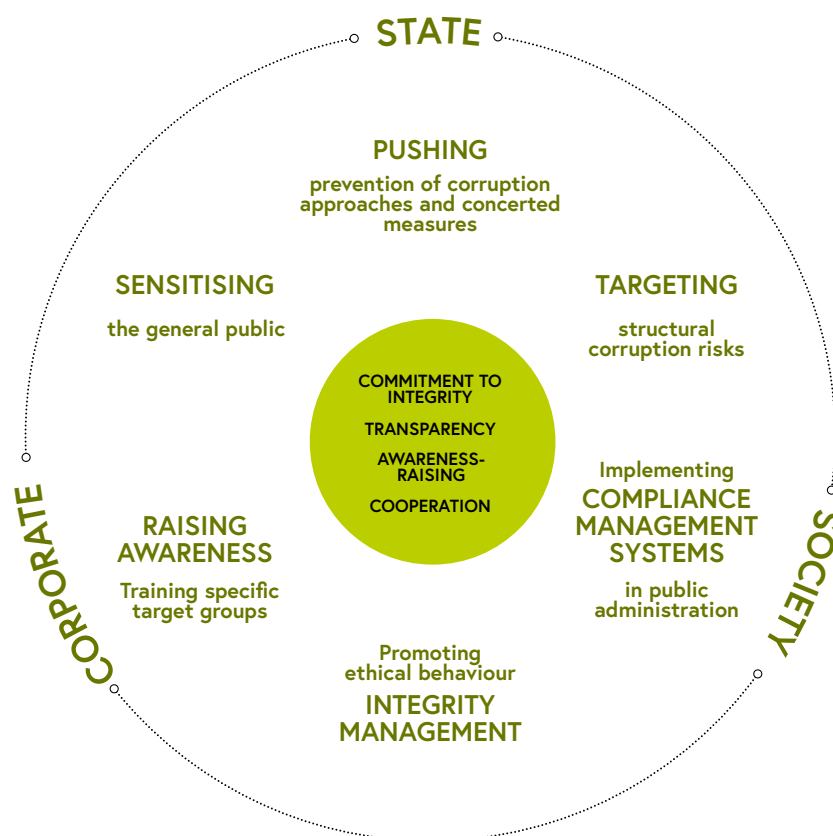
STATE

PUSHING

prevention of corruption approaches and concerted measures

SENSITISING

the general public

TARGETING

structural corruption risks

COMMITMENT TO INTEGRITY

TRANSPARENCY

AWARENESS-RAISING

COOPERATION

Implementing
COMPLIANCE MANAGEMENT SYSTEMS

in public administration

RAISING AWARENESS

Training specific target groups

Promoting ethical behaviour

INTEGRITY MANAGEMENT

CORPORATE

SOCIETY